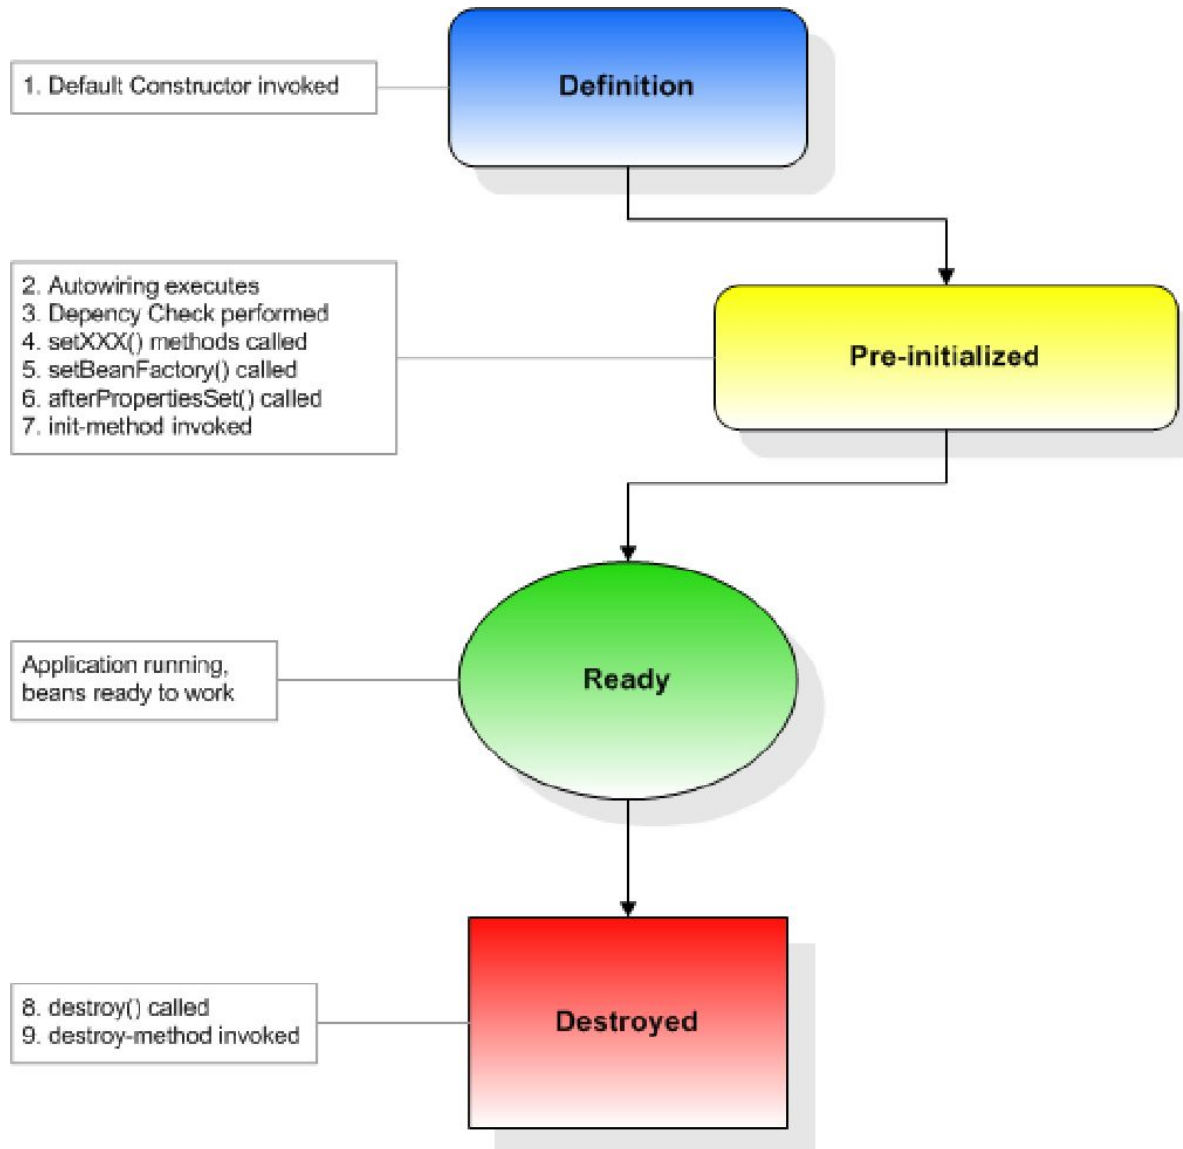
1. Default Constructor invoked

Definition

2. Autowiring executes
3. Depency Check performed
4. setXXX() methods called
5. setBeanFactory() called
6. afterPropertiesSet() called
7. init-method invoked

Pre-initialized

Application running, beans ready to work

Ready

8. destroy() called
9. destroy-method invoked

Destroyed